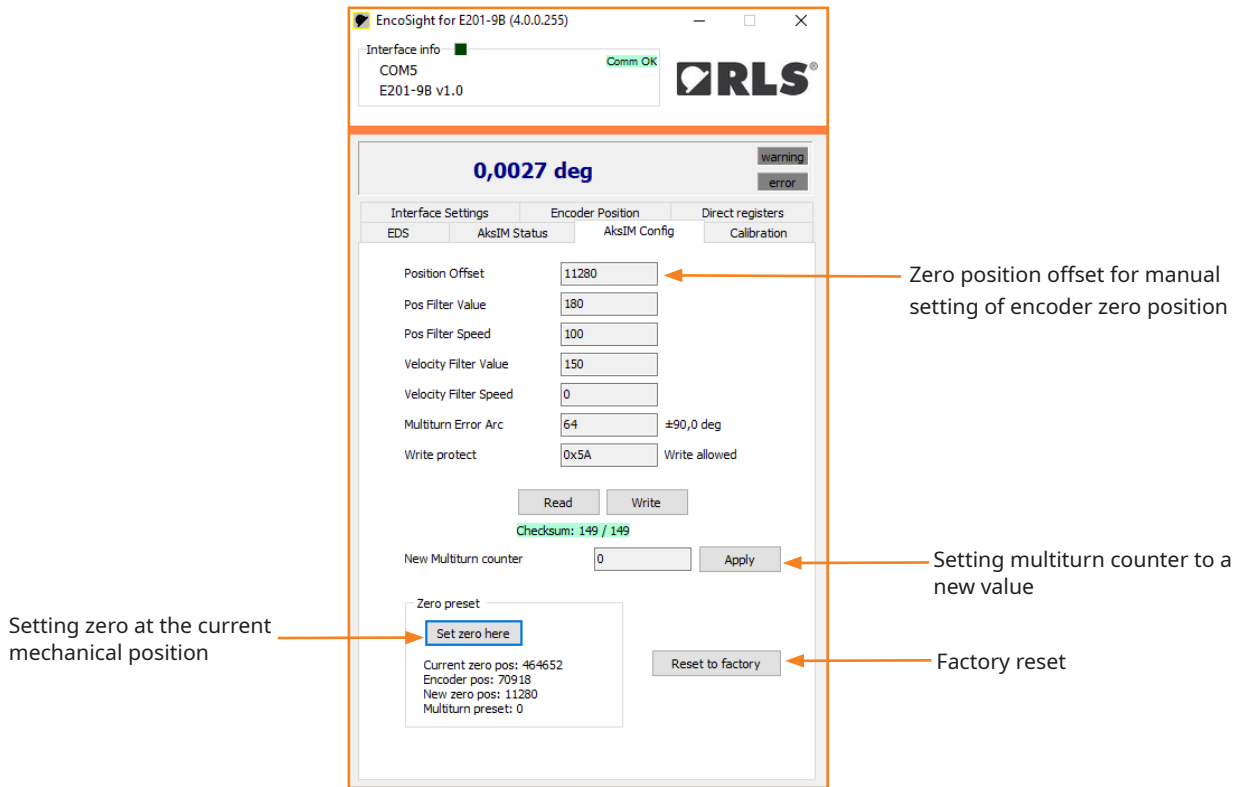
EncoSight for E201-9B (4.0.0.255)

Interface info
COM5
E201-9B v1.0
Comm OK

RLS®

0,0027 deg
warning
error

Interface Settings | Encoder Position | Direct registers
EDS | AksIM Status | AksIM Config | Calibration

Position Offset 11280
Pos Filter Value 180
Pos Filter Speed 100
Velocity Filter Value 150
Velocity Filter Speed 0
Multiturn Error Arc 64 ±90,0 deg
Write protect 0x5A Write allowed

Read Write
Checksum: 149 / 149

New Multiturn counter 0 Apply

Zero preset
Set zero here
Current zero pos: 464652
Encoder pos: 70918
New zero pos: 11280
Multiturn preset: 0

Reset to factory

Zero position offset for manual setting of encoder zero position

Setting multiturn counter to a new value

Setting zero at the current mechanical position

Factory reset